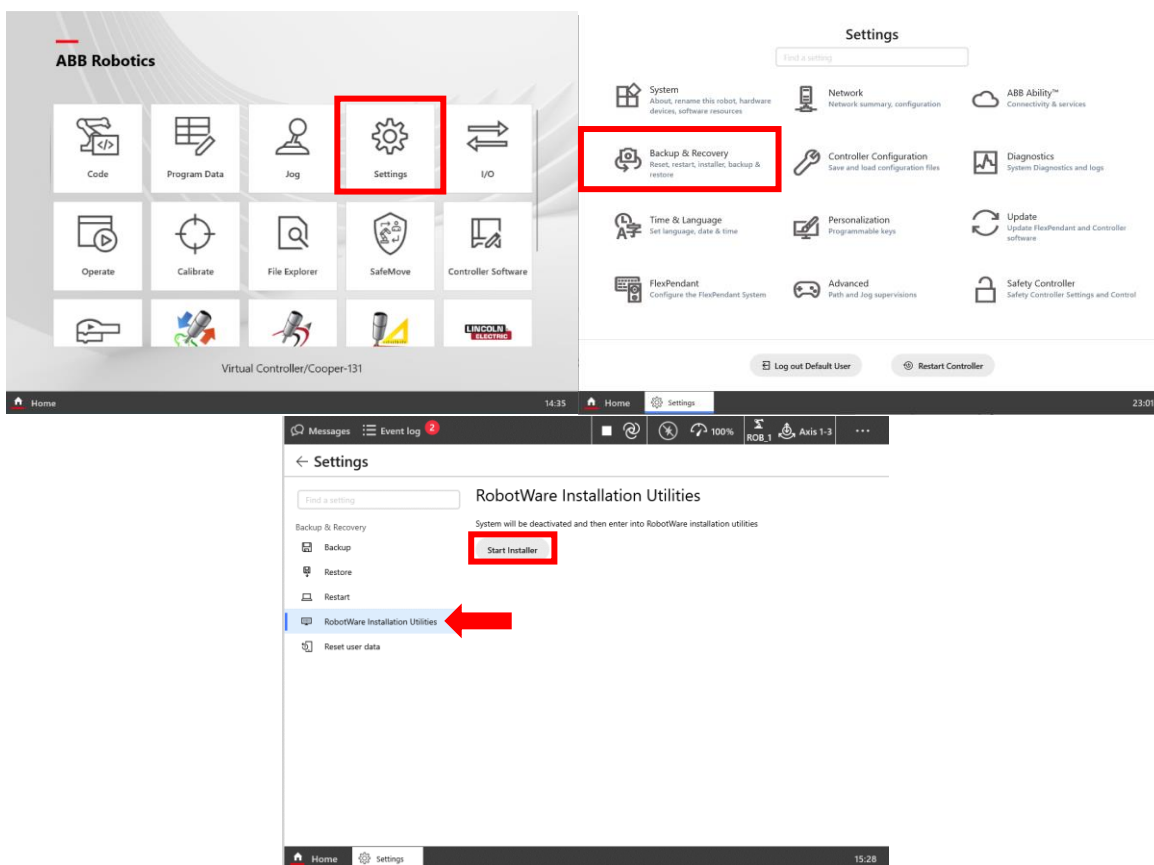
ABB Robotics

Code
Program Data
Jog
Settings
I/O
Operate
Calibrate
File Explorer
SafeMove
Controller Software
LINCOLN ELECTRIC

Virtual Controller/Cooper-131

Home
14:35

Settings

Find a setting

System
About, rename this robot, hardware devices, software resources

Network
Network summary, configuration

ABB Ability™
Connectivity & services

Backup & Recovery
Reset, restart, installer, backup & restore

Controller Configuration
Save and load configuration files

Diagnostics
System Diagnostics and logs

Time & Language
Set language, date & time

Personalization
Programmable keys

Update
Update FlexPendant and Controller software

FlexPendant
Configure the FlexPendant System

Advanced
Path and Jog supervisions

Safety Controller
Safety Controller Settings and Control

Log out Default User
Restart Controller

Home
Settings
23:01

Messages
Event log 2
100%
ROB_1
Axis 1-3
...

← Settings

Find a setting

Backup & Recovery
Backup
Restore
Restart
RobotWare Installation Utilities
Reset user data

RobotWare Installation Utilities

System will be deactivated and then enter into RobotWare installation utilities

Start Installer

Home
Settings
15:28